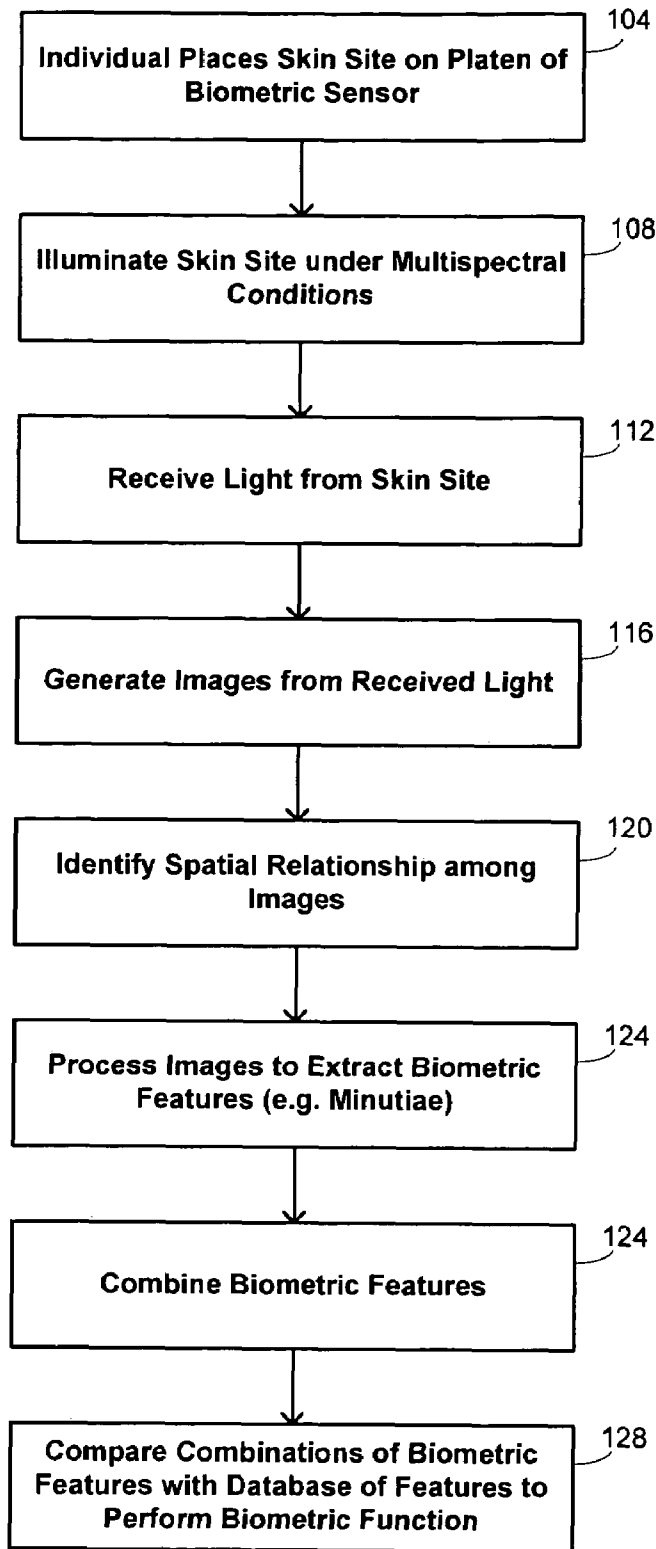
104
Individual Places Skin Site on Platen of Biometric Sensor

108
Illuminate Skin Site under Multispectral Conditions

112
Receive Light from Skin Site

116
Generate Images from Received Light

120
Identify Spatial Relationship among Images

124
Process Images to Extract Biometric Features (e.g. Minutiae)

124
Combine Biometric Features

128
Compare Combinations of Biometric Features with Database of Features to Perform Biometric Function